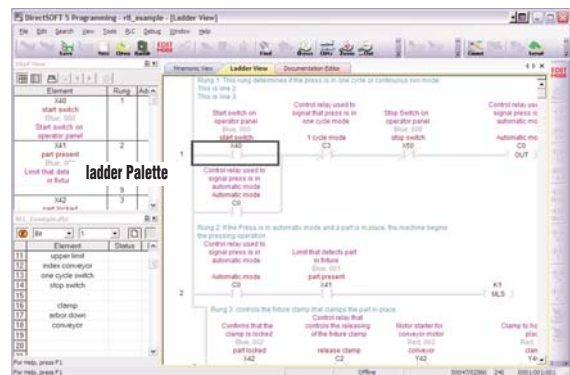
DirectSOFT 5 Programming - rll_example - [Ladder View]

File Edit Search View Tools PLC Debug Window Help

Save New Close Mode EDIT MODE Find Connect Read

Mnemonic View Ladder View Documentation Editor

Element Rung Ad

X40 start switch Blue, 000 Start switch on operator panel 1

X41 part present Blue, 0'" Limit that dete in fixtu 2

X42 part locked 3

ladder Palette

RLL_Example.dfts

Element Status

11 upper limit
12 index conveyor
13 one cycle switch
14 stop switch
15
16 clamp
17 arbor down
18 conveyor
19
20

For Help, press F1

Rung 1 This rung determines if the press is in one cycle or continuous run mode
This is line 2
This is line 3

1

Start switch on operator panel Blue, 000 start switch X40

Control relay used to signal that press is in one cycle mode 1 cycle mode C3

Stop Switch on operator panel Blue, 005 stop switch X50

Control relay use signal press is automatic mo Automatic mo C0 OUT

Control relay used to signal press is in automatic mode Automatic mode C0

Rung 2 If the Press is in automatic mode and a part is in place, the machine begins the pressing operation

2

Control relay used to signal press is in automatic mode Automatic mode C0

Limit that detects part in fixture Blue, 001 part present X41

K1 MLS

Rung 3 controls the fixture clamp that clamps the part in place

Confirms that the clamp is locked Blue, 002 part locked X42

Control relay that controls the releasing of the fixture clamp release clamp C2

Motor starter for conveyor motor Red, 002 conveyor Y42

Clamp to ho plac clam Y4

Offline